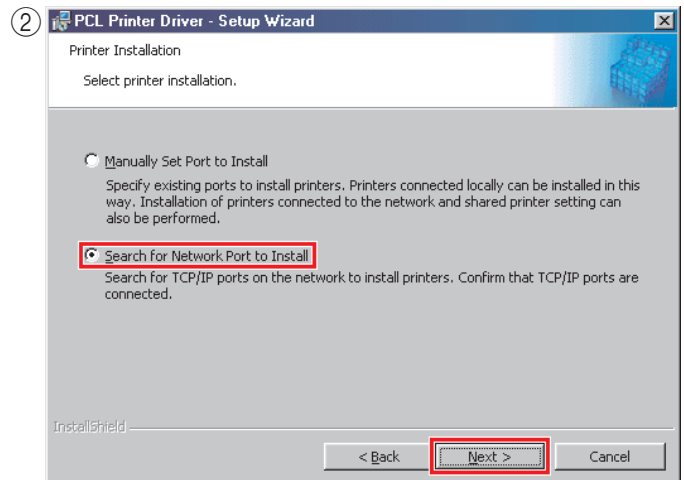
②
PCL Printer Driver - Setup Wizard

Printer Installation

Select printer installation.

Manually Set Port to Install

Specify existing ports to install printers. Printers connected locally can be installed in this way. Installation of printers connected to the network and shared printer setting can also be performed.

Search for Network Port to Install

Search for TCP/IP ports on the network to install printers. Confirm that TCP/IP ports are connected.

InstallShield

< Back

Next >

Cancel